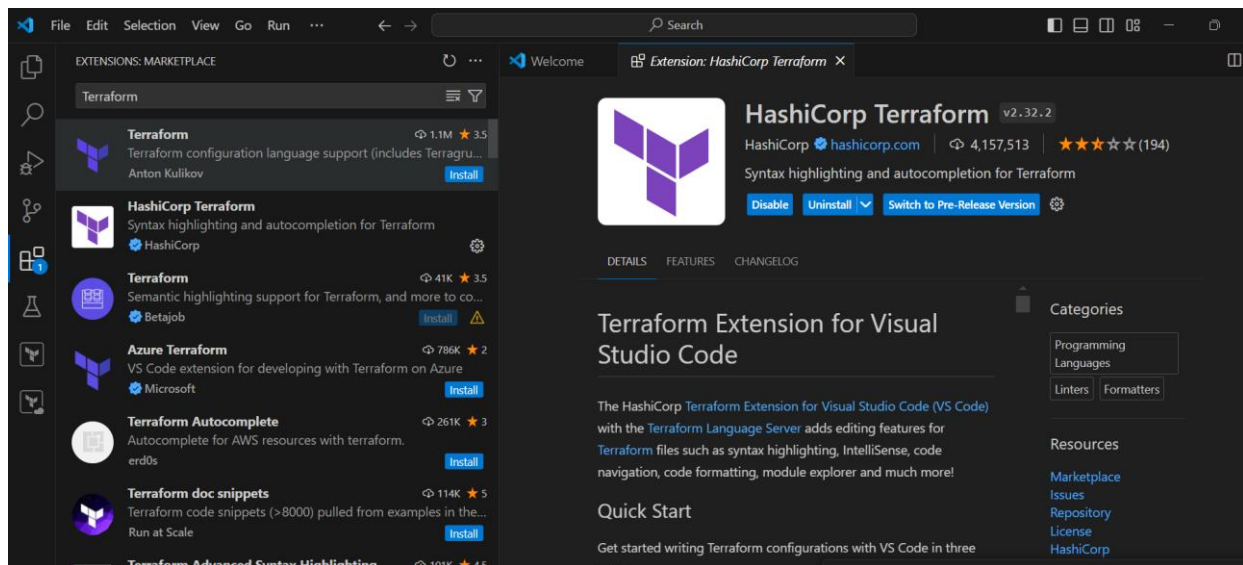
File Edit Selection View Go Run ···

Search

EXTENSIONS: MARKETPLACE

Terraform

Terraform 1.1M ★ 3.5
Terraform configuration language support (includes Terragru...
Anton Kulikov Install

HashiCorp Terraform
Syntax highlighting and autocompletion for Terraform
HashiCorp

Terraform 41K ★ 3.5
Semantic highlighting support for Terraform, and more to co...
Betajob Install

Azure Terraform 786K ★ 2
VS Code extension for developing with Terraform on Azure
Microsoft Install

Terraform Autocomplete 261K ★ 3
Autocomplete for AWS resources with terraform.
erd0s Install

Terraform doc snippets 114K ★ 5
Terraform code snippets (>8000) pulled from examples in the...
Run at Scale Install

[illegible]

Welcome

Extension: HashiCorp Terraform ×

HashiCorp Terraform v2.32.2
HashiCorp hashicorp.com | 4,157,513 | (194)
Syntax highlighting and autocompletion for Terraform
Disable Uninstall Switch to Pre-Release Version

DETAILS FEATURES CHANGELOG

Terraform Extension for Visual Studio Code

The HashiCorp Terraform Extension for Visual Studio Code (VS Code) with the Terraform Language Server adds editing features for Terraform files such as syntax highlighting, IntelliSense, code navigation, code formatting, module explorer and much more!

Quick Start

Get started writing Terraform configurations with VS Code in three

Categories
Programming Languages
Linters Formatters

Resources
Marketplace
Issues
Repository
License
HashiCorp